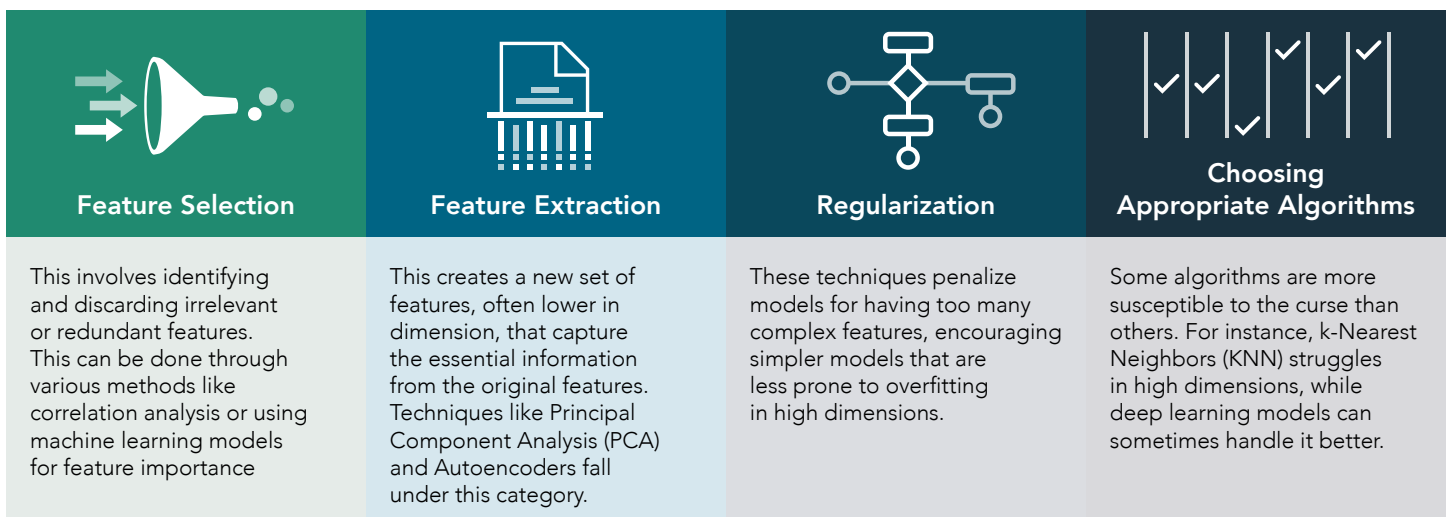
Feature Selection

This involves identifying and discarding irrelevant or redundant features. This can be done through various methods like correlation analysis or using machine learning models for feature importance

Feature Extraction

This creates a new set of features, often lower in dimension, that capture the essential information from the original features. Techniques like Principal Component Analysis (PCA) and Autoencoders fall under this category.

Regularization

These techniques penalize models for having too many complex features, encouraging simpler models that are less prone to overfitting in high dimensions.

Choosing Appropriate Algorithms

Some algorithms are more susceptible to the curse than others. For instance, k-Nearest Neighbors (KNN) struggles in high dimensions, while deep learning models can sometimes handle it better.